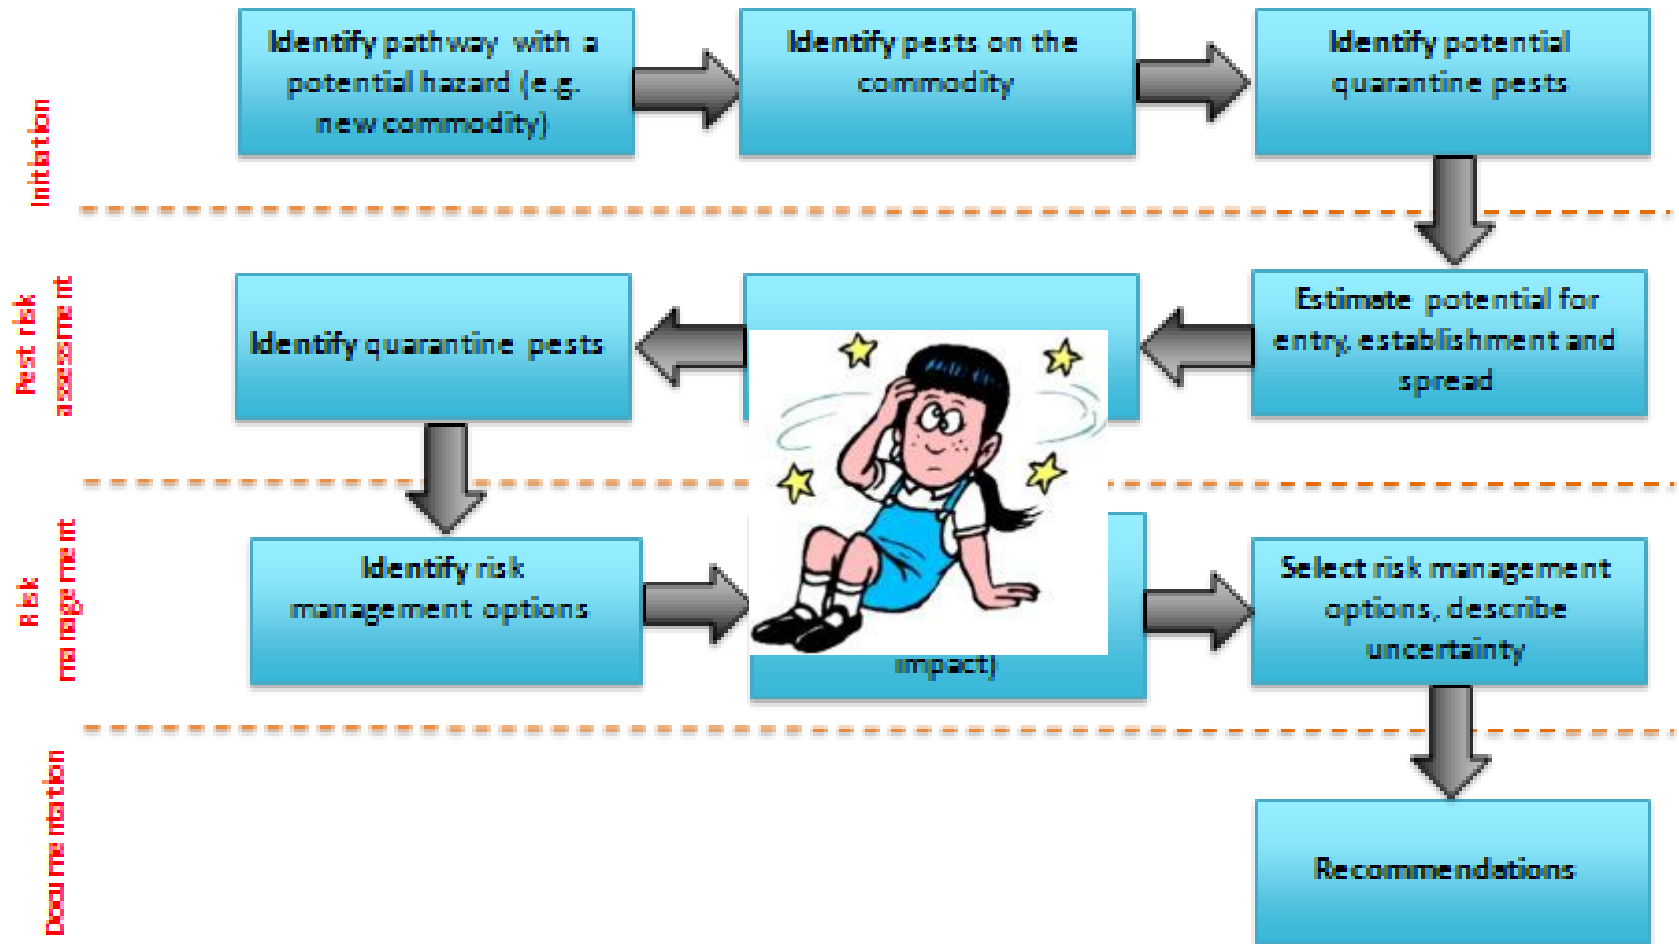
Initiation

Identify pathway with a potential hazard (e.g. new commodity)

Identify pests on the commodity

Identify potential quarantine pests

Pest risk assessment

Identify quarantine pests

Estimate potential for entry, establishment and spread

Risk management

Identify risk management options

impact)

Select risk management options, describe uncertainty

Documentation

Recommendations